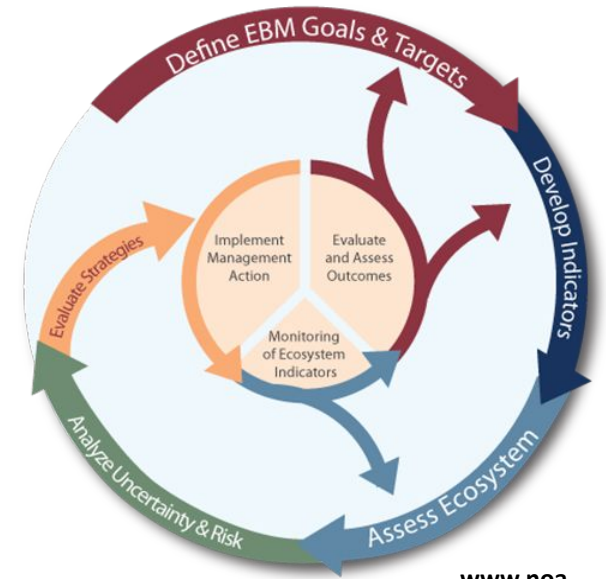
Define EBM Goals & Targets

Develop Indicators

Assess Ecosystem

Analyze Uncertainty & Risk

Evaluate Strategies

Implement Management Action

Evaluate and Assess Outcomes

Monitoring of Ecosystem Indicators

www.noa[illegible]